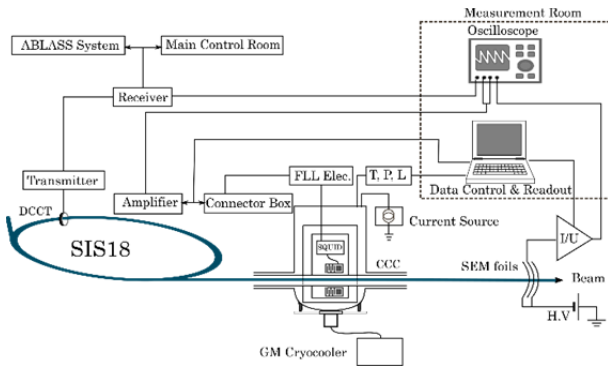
Measurement Room
Oscilloscope
ΛBLASS System
Main Control Room
Receiver
Transmitter
Amplifier
Connector Box
FLL Elec.
T, P, L
Data Control & Readout
Current Source
DCCT
SIS18
SQUID
CCC
I/U
SEM foils
Beam
H.V
GM Cryocooler